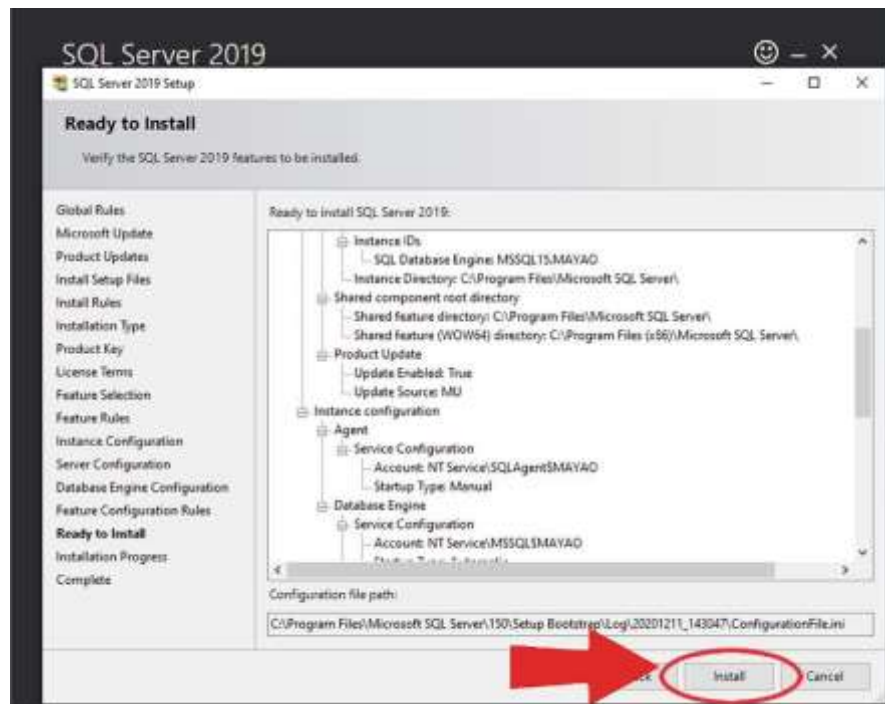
SQL Server 2019

SQL Server 2019 Setup

Ready to Install

Verify the SQL Server 2019 features to be installed.

Global Rules
Microsoft Update
Product Updates
Install Setup Files
Install Rules
Installation Type
Product Key
License Terms
Feature Selection
Feature Rules
Instance Configuration
Server Configuration
Database Engine Configuration
Feature Configuration Rules
Ready to Install
Installation Progress
Complete

Ready to install SQL Server 2019:

Instance IDs
SQL Database Engine: MSSQL15.MAYAO
Instance Directory: C:\Program Files\Microsoft SQL Server\
Shared component root directory
Shared feature directory: C:\Program Files\Microsoft SQL Server\
Shared feature (WOW64) directory: C:\Program Files (x86)\Microsoft SQL Server\
Product Update
Update Enabled: True
Update Source: MU
Instance configuration
Agent
Service Configuration
Account: NT Service\SQLAgent$MAYAO
Startup Type: Manual
Database Engine
Service Configuration
Account: NT Service\MSSQL$MAYAO
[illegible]

Configuration file path:

C:\Program Files\Microsoft SQL Server\150\Setup Bootstrap\Log\20201211_143047\ConfigurationFile.ini

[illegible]k Install Cancel